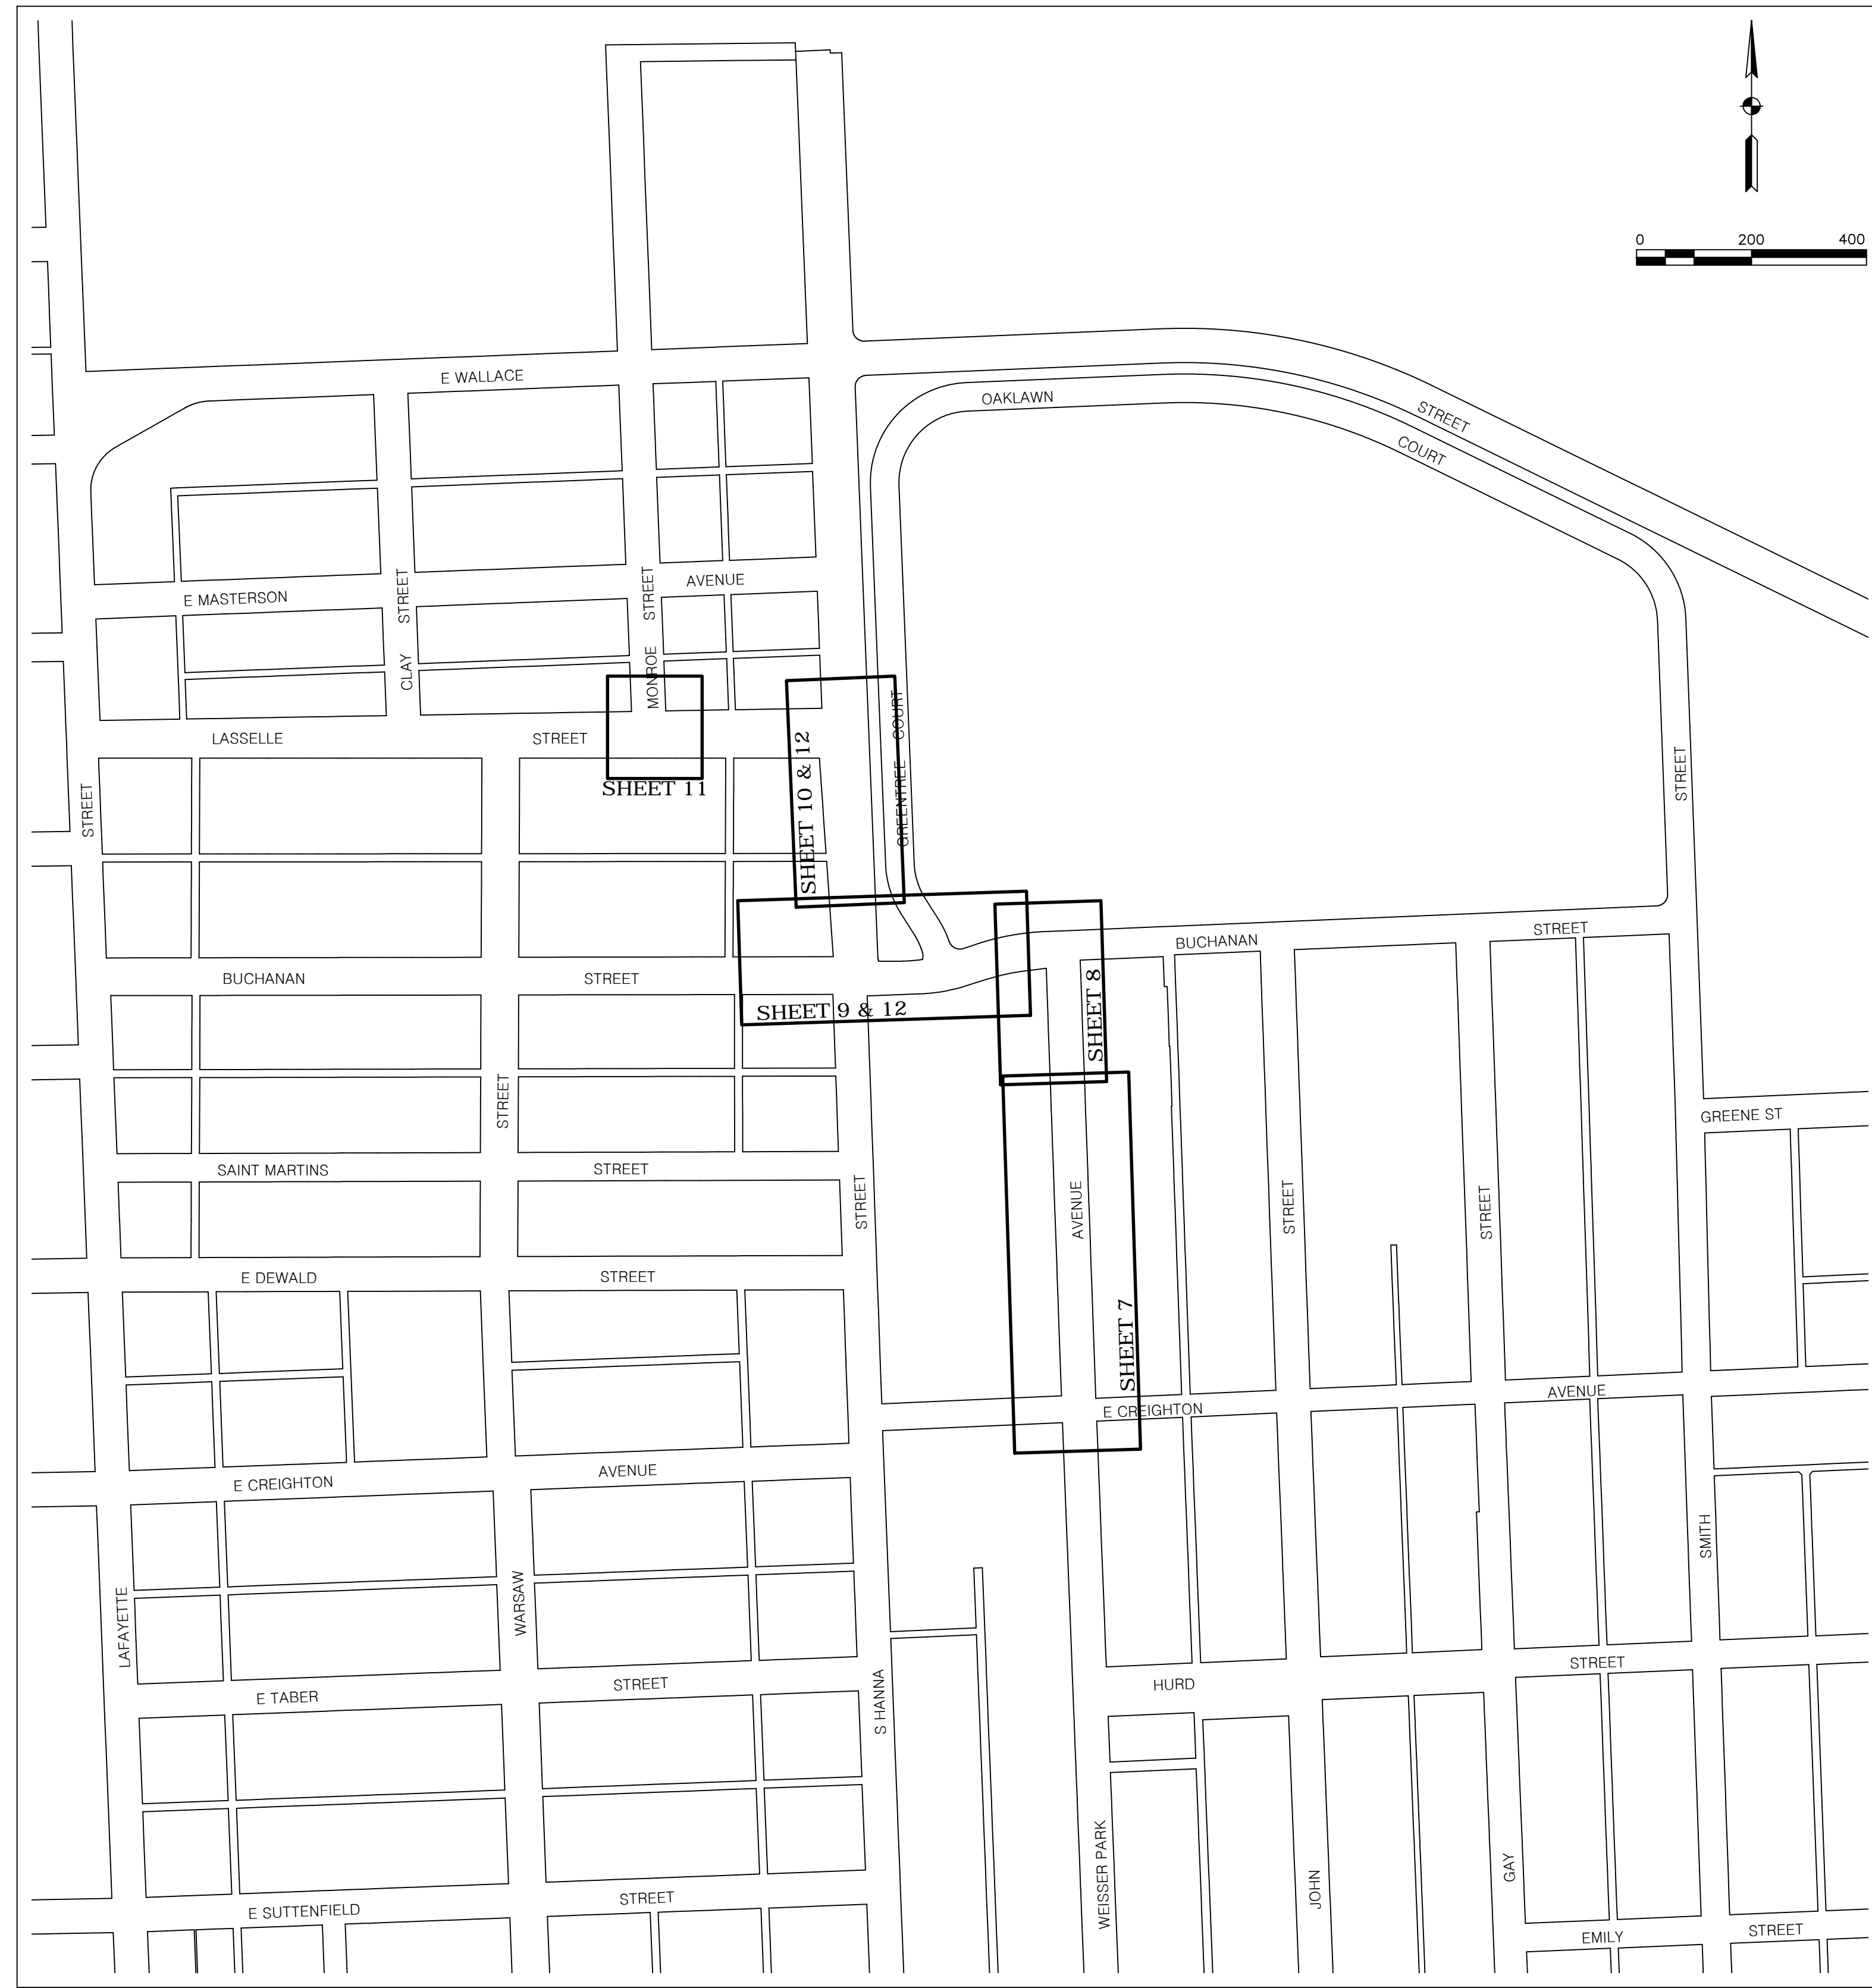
0 200 400

E WALLACE

OAKLAWN STREET

COURT

E MASTERSON AVENUE

CLAY STREET

MONROE STREET

GREENTREE COURT

LASSELLE STREET

SHEET 11

SHEET 10 & 12

STREET

STREET

BUCHANAN STREET

BUCHANAN STREET

SHEET 9 & 12

SHEET 8

STREET

GREENE ST

SAINT MARTINS STREET

STREET

AVENUE

STREET

STREET

E DEWALD STREET

SHEET 7

E CREIGHTON AVENUE

E CREIGHTON AVENUE

LAFAYETTE

WARSAW

SMITH

STREET

E TABER STREET

HURD

S HANNA

E SUTTENFIELD STREET

WEISSER PARK

JOHN

GAY

EMILY STREET